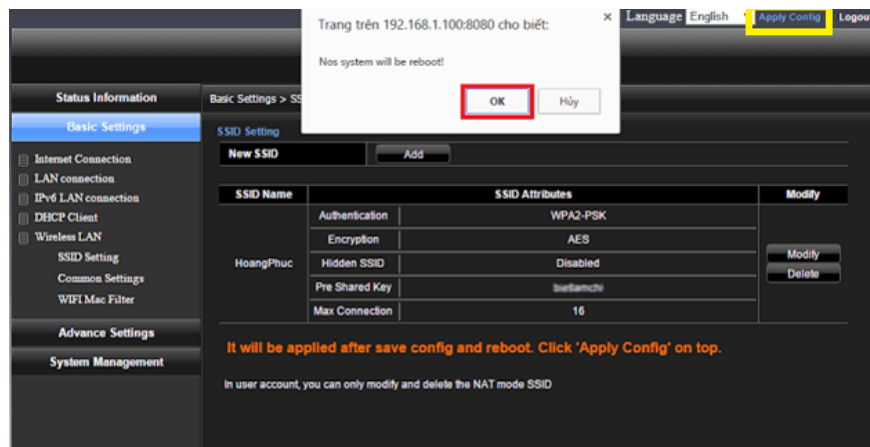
Trang trên 192.168.1.100:8080 cho biết:

×

Nos system will be reboot!

OK

Hủy

Language English

Apply Config

Logou

Status Information

Basic Settings

Internet Connection

LAN connection

IPv6 LAN connection

DHCP Client

Wireless LAN

SSID Setting

Common Settings

WIFI Mac Filter

Advance Settings

System Management

Basic Settings > SS

SSID Setting

New SSID

Add

| SSID Name | SSID Attributes | | Modify |
|---|---|---|---|
| HoangPhuc | Authentication | WPA2-PSK | Modify Delete |
| | Encryption | AES | |
| | Hidden SSID | Disabled | |
| | Pre Shared Key | bietlamchi | |
| | Max Connection | 16 | |

It will be applied after save config and reboot. Click 'Apply Config' on top.

In user account, you can only modify and delete the NAT mode SSID